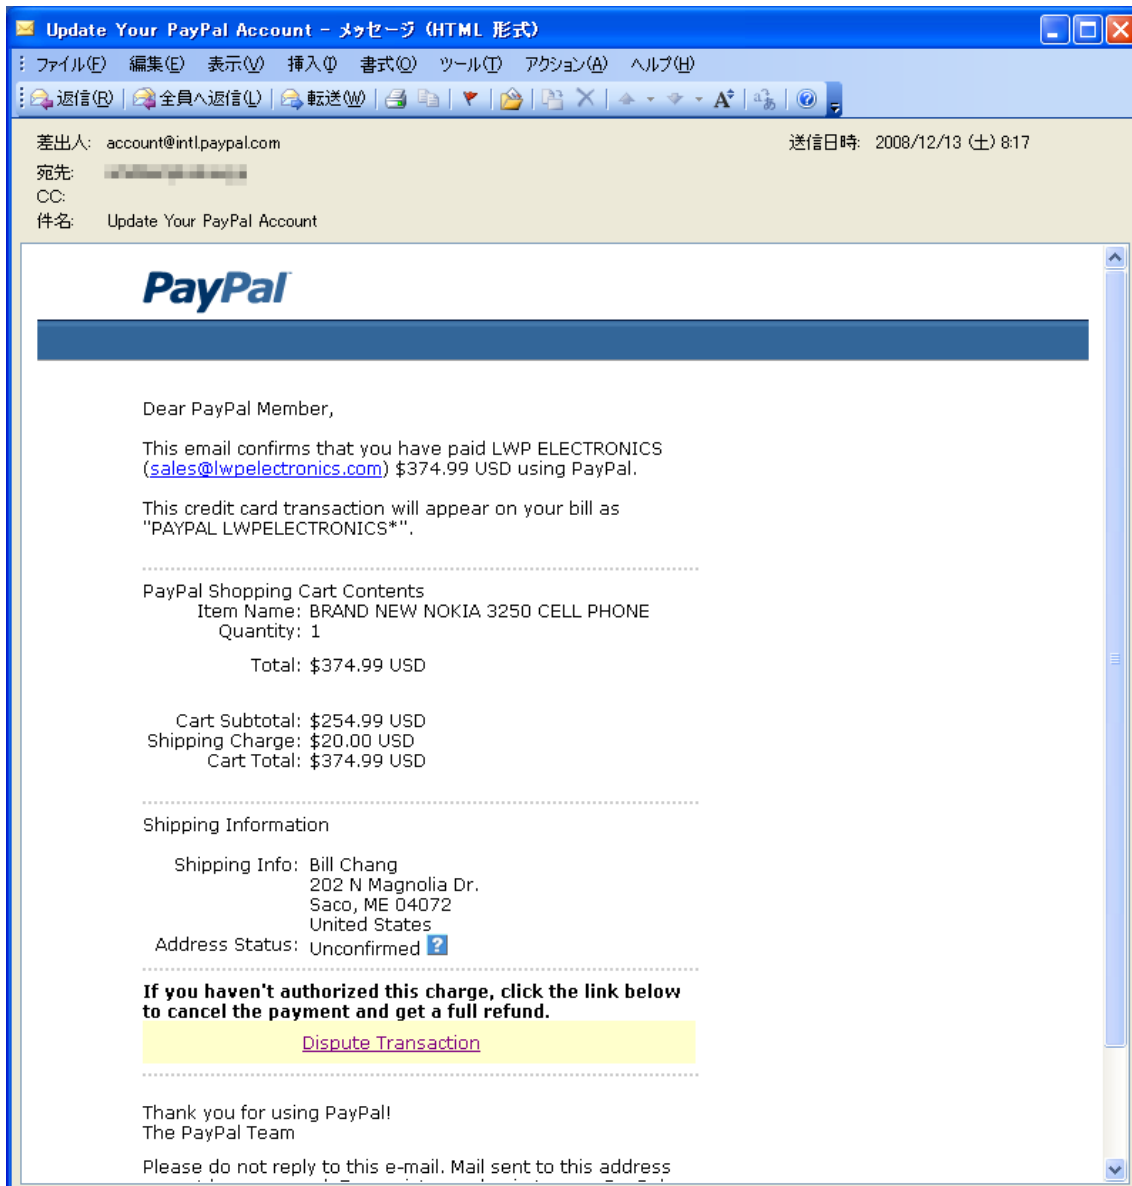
Update Your PayPal Account - メッセージ (HTML 形式)

ファイル(F) 編集(E) 表示(V) 挿入(I) 書式(O) ツール(T) アクション(A) ヘルプ(H)

返信(R) 全員へ返信(L) 転送(W)

差出人: account@intl.paypal.com
送信日時: 2008/12/13 (土) 8:17
宛先: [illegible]
CC:
件名: Update Your PayPal Account

PayPal

Dear PayPal Member,

This email confirms that you have paid LWP ELECTRONICS (sales@lwpelectronics.com) $374.99 USD using PayPal.

This credit card transaction will appear on your bill as "PAYPAL LWPELECTRONICS*".

PayPal Shopping Cart Contents
Item Name: BRAND NEW NOKIA 3250 CELL PHONE
Quantity: 1

Total: $374.99 USD

Cart Subtotal: $254.99 USD
Shipping Charge: $20.00 USD
Cart Total: $374.99 USD

Shipping Information

Shipping Info: Bill Chang
202 N Magnolia Dr.
Saco, ME 04072
United States
Address Status: Unconfirmed ?

If you haven't authorized this charge, click the link below to cancel the payment and get a full refund.

Dispute Transaction

Thank you for using PayPal!
The PayPal Team

Please do not reply to this e-mail. Mail sent to this address